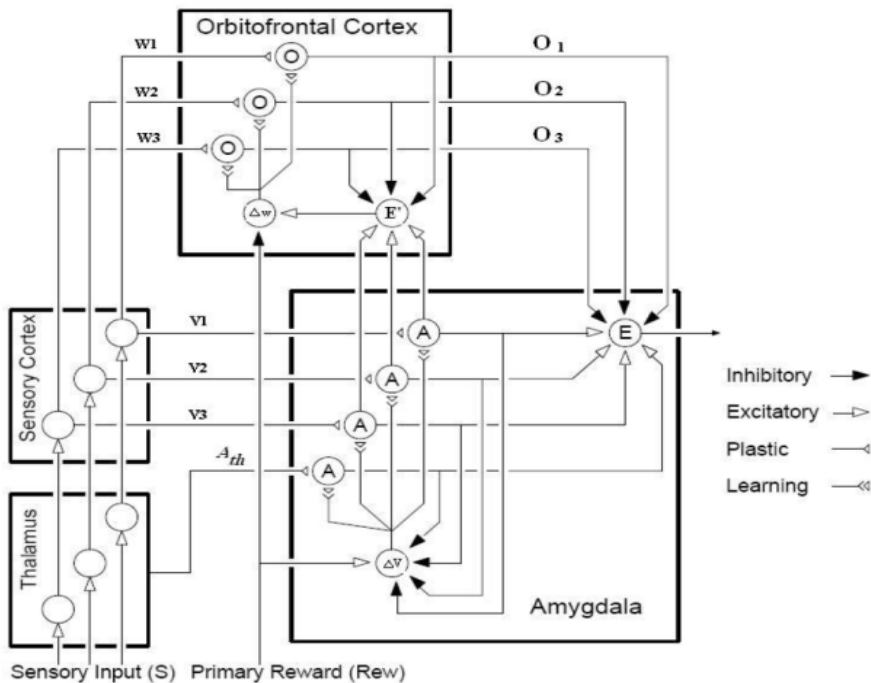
Orbitofrontal Cortex

W1

W2

W3

O

O

O

O 1

O 2

O 3

$\triangle$w

E'

Sensory Cortex

V1

V2

V3

A

A

A

A

$A_{th}$

E

Inhibitory

Excitatory

Plastic

Learning

Thalamus

$\triangle$V

Amygdala

Sensory Input (S)

Primary Reward (Rew)